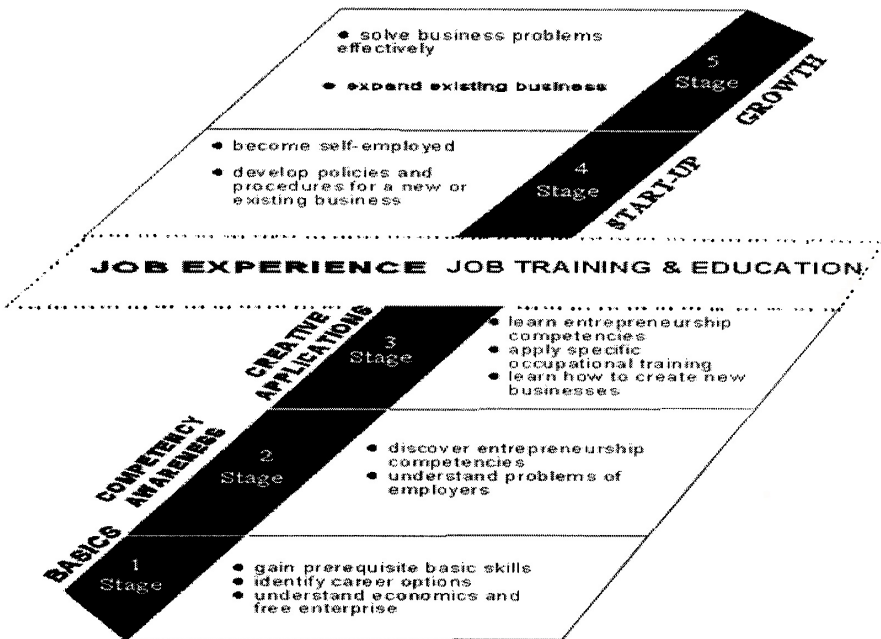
• solve business problems effectively

• expend existing business

5
Stage

GROWTH

• become self-employed

• develop policies and procedures for a new or existing business

4
Stage

START-UP

JOB EXPERIENCE JOB TRAINING & EDUCATION

CREATIVE APPLICATIONS

3
Stage

• learn entrepreneurship competencies
• apply specific occupational training
• learn how to create new businesses

COMPETENCY AWARENESS

2
Stage

• discover entrepreneurship competencies
• understand problems of employers

BASICS

1
Stage

• gain prerequisite basic skills
• identify career options
• understand economics and free enterprise